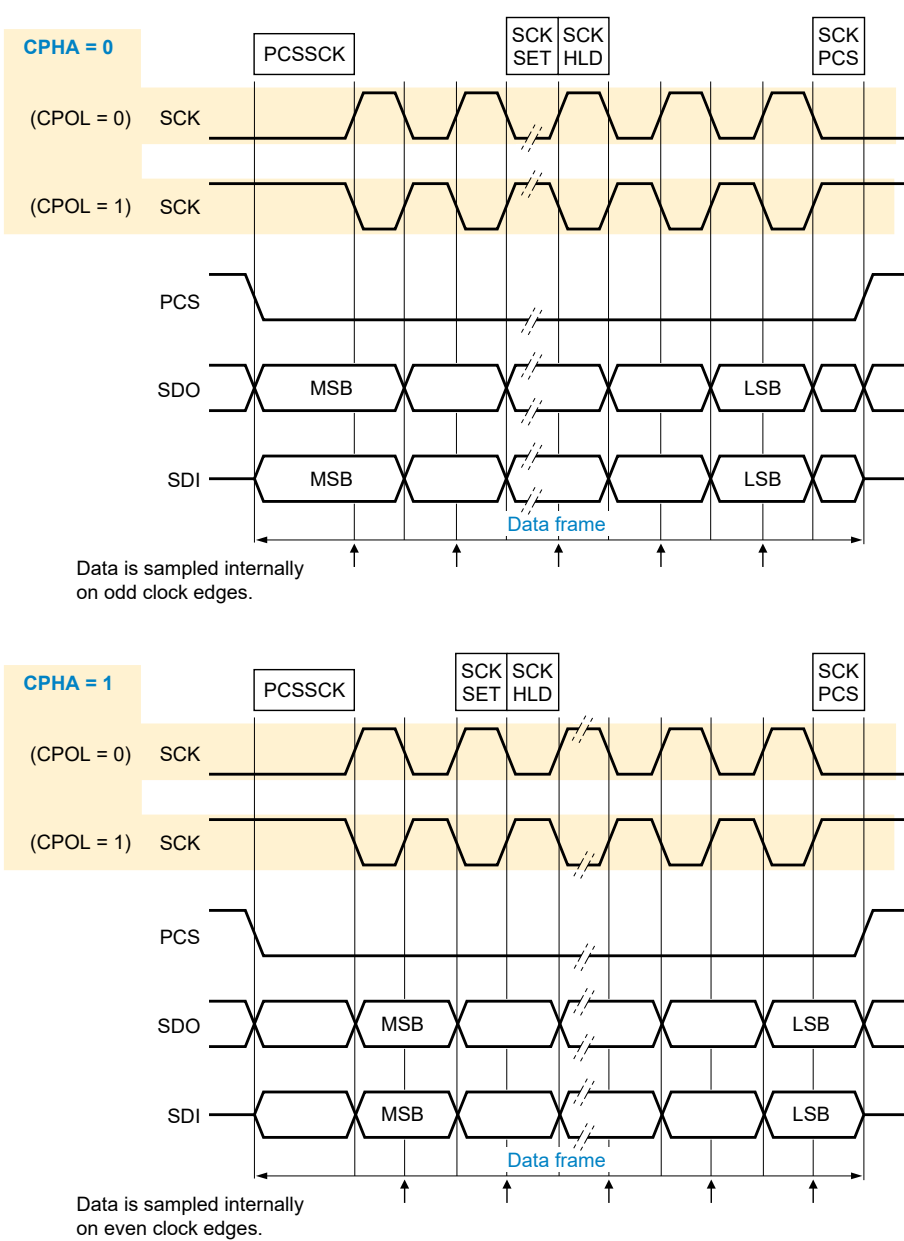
CPHA = 0

PCSSCK

SCK SET

SCK HLD

SCK PCS

(CPOL = 0) SCK

(CPOL = 1) SCK

PCS

SDO

MSB

LSB

SDI

MSB

LSB

Data frame

Data is sampled internally on odd clock edges.

CPHA = 1

PCSSCK

SCK SET

SCK HLD

SCK PCS

(CPOL = 0) SCK

(CPOL = 1) SCK

PCS

SDO

MSB

LSB

SDI

MSB

LSB

Data frame

Data is sampled internally on even clock edges.